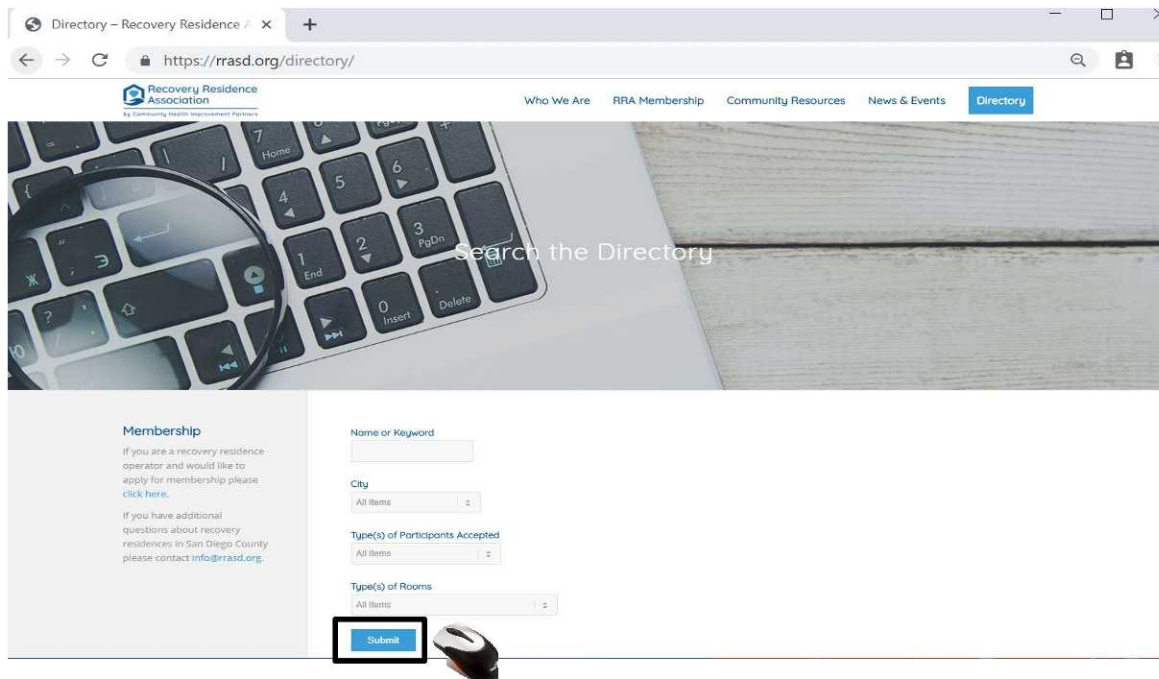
Directory – Recovery Residence A ×
+
https://rrasd.org/directory/

Recovery Residence Association
by Community Health Improvement Partners

Who We Are
RRA Membership
Community Resources
News & Events
Directory

7 Home
4
5
6
1 End
2
3 PgDn
0 Insert
Delete

Search the Directory

Membership

If you are a recovery residence operator and would like to apply for membership please click here.

If you have additional questions about recovery residences in San Diego County please contact info@rrasd.org.

Name or Keyword

City
All Items

Type(s) of Participants Accepted
All Items

Type(s) of Rooms
All Items

Submit